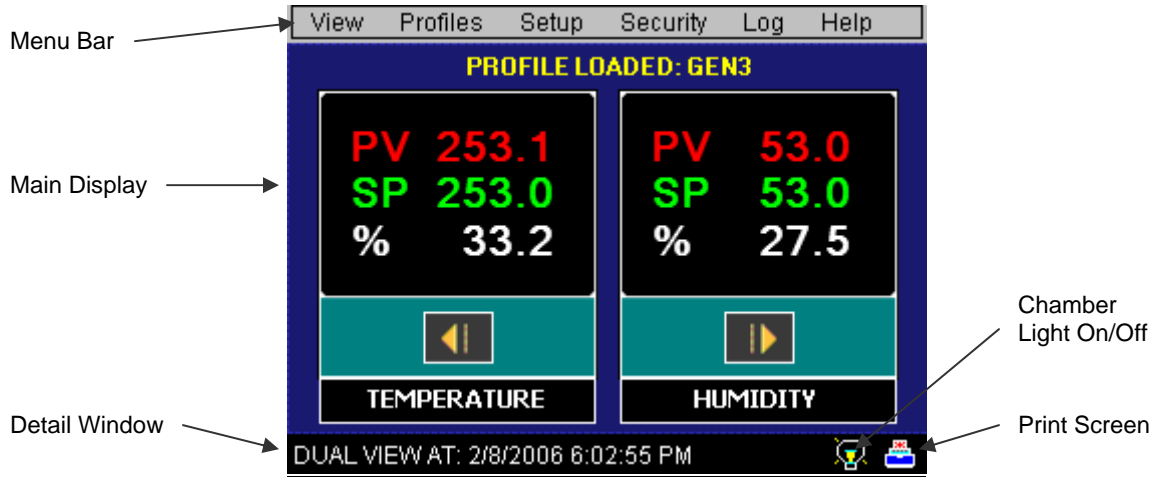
Menu Bar

View Profiles Setup Security Log Help

PROFILE LOADED: GEN3

Main Display

PV 253.1
SP 253.0
% 33.2

TEMPERATURE

PV 53.0
SP 53.0
% 27.5

HUMIDITY

Chamber Light On/Off

Detail Window

DUAL VIEW AT: 2/8/2006 6:02:55 PM

Print Screen